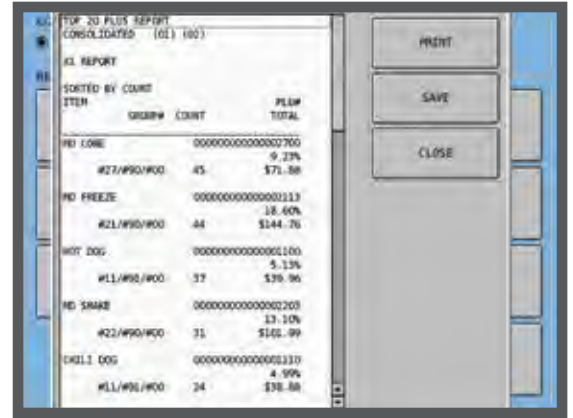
TOP 20 PLUS REPORT
CONSOLIDATED (01) (02)

X1 REPORT

SORTED BY COUNT
ITEM PLU#
GROUP# COUNT TOTAL

MD CONE 000000000000002700
9.23%
#27/#90/#00 45 $71.88

MD FREEZE 000000000000000113
18.60%
#21/#90/#00 44 $144.76

HOT DOG 000000000000001100
5.13%
#11/#90/#00 37 $39.96

MD SHAKE 000000000000002203
13.10%
#22/#90/#00 31 $101.99

CHILI DOG 000000000000001110
4.99%
#11/#90/#00 24 $38.88

PRINT

SAVE

CLOSE